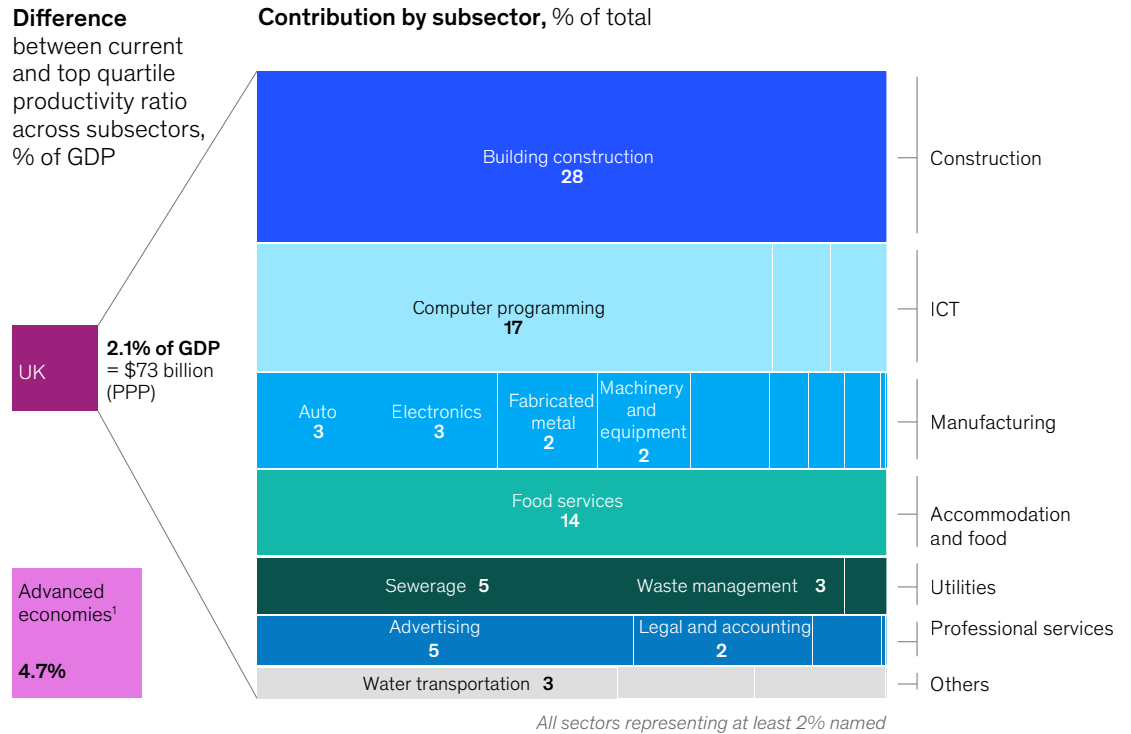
**Difference** between current and top quartile productivity ratio across subsectors, % of GDP

**Contribution by subsector,** % of total

UK

**2.1% of GDP** = $73 billion (PPP)

Advanced economies$^1$

**4.7%**

Building construction
**28**

Construction

Computer programming
**17**

ICT

Auto
**3**

Electronics
**3**

Fabricated metal
**2**

Machinery and equipment
**2**

Manufacturing

Food services
**14**

Accommodation and food

Sewerage **5**

Waste management **3**

Utilities

Advertising
**5**

Legal and accounting
**2**

Professional services

Water transportation **3**

Others

*All sectors representing at least 2% named*